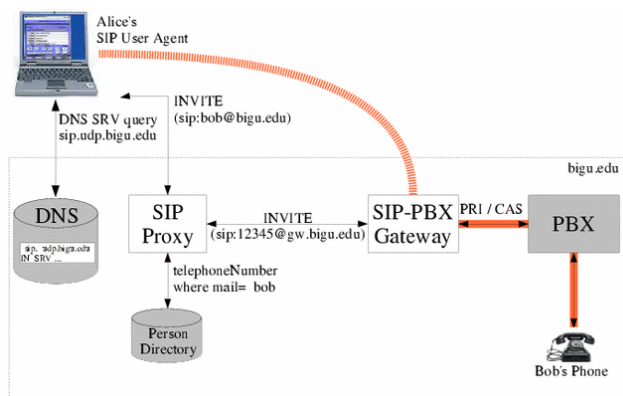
Alice's
SIP User Agent

INVITE
(sip:bob@bigu.edu)

DNS SRV query
sip.udp.bigu.edu

bigu.edu

DNS

sip._udp.bigu.edu
IN SRV ...

SIP
Proxy

INVITE
(sip:12345@gw.bigu.edu)

SIP-PBX
Gateway

PRI / CAS

PBX

telephoneNumber
where mail= bob

Person
Directory

Bob's Phone